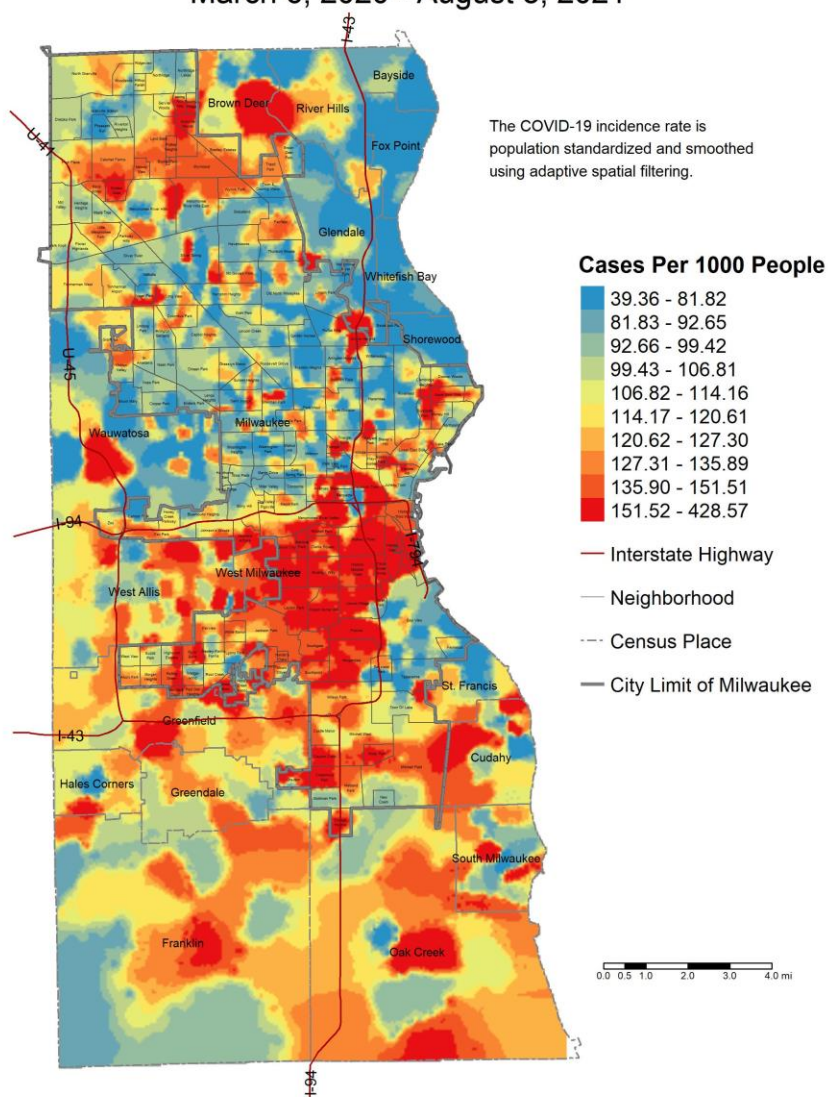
March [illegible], 2020 - August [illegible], 2021

The COVID-19 incidence rate is population standardized and smoothed using adaptive spatial filtering.

Cases Per 1000 People
39.36 - 81.82
81.83 - 92.65
92.66 - 99.42
99.43 - 106.81
106.82 - 114.16
114.17 - 120.61
120.62 - 127.30
127.31 - 135.89
135.90 - 151.51
151.52 - 428.57

Interstate Highway
Neighborhood
Census Place
City Limit of Milwaukee

I-43
Bayside
Brown Deer
River Hills
U-41
Fox Point
Glendale
Whitefish Bay
Shorewood
U-45
Wauwatosa
Milwaukee
I-94
I-794
West Milwaukee
West Allis
St. Francis
I-43
Greenfield
Cudahy
Hales Corners
Greendale
South Milwaukee
Franklin
Oak Creek
I-94

0.0 0.5 1.0 2.0 3.0 4.0 mi